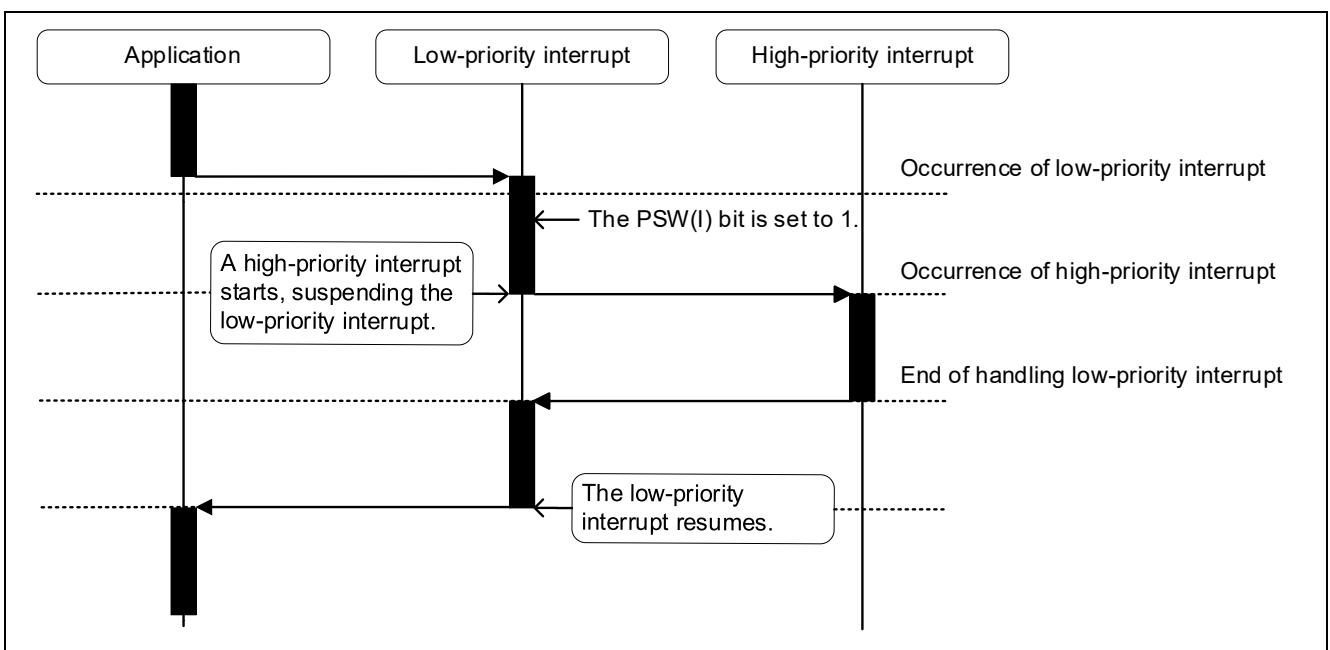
Application

Low-priority interrupt

High-priority interrupt

Occurrence of low-priority interrupt

The PSW(I) bit is set to 1.

A high-priority interrupt starts, suspending the low-priority interrupt.

Occurrence of high-priority interrupt

End of handling low-priority interrupt

The low-priority interrupt resumes.